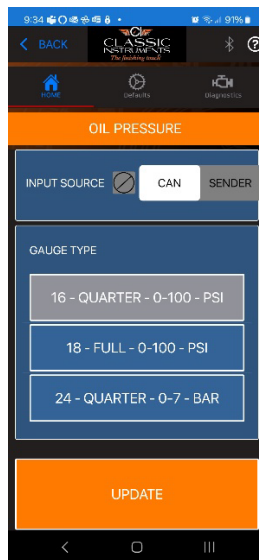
9:34 91%

BACK
CLASSIC INSTRUMENTS
The finishing touch

HOME
Defaults
Diagnostics

OIL PRESSURE

INPUT SOURCE
CAN
SENDER

GAUGE TYPE

16 - QUARTER - 0-100 - PSI

18 - FULL - 0-100 - PSI

24 - QUARTER - 0-7 - BAR

UPDATE